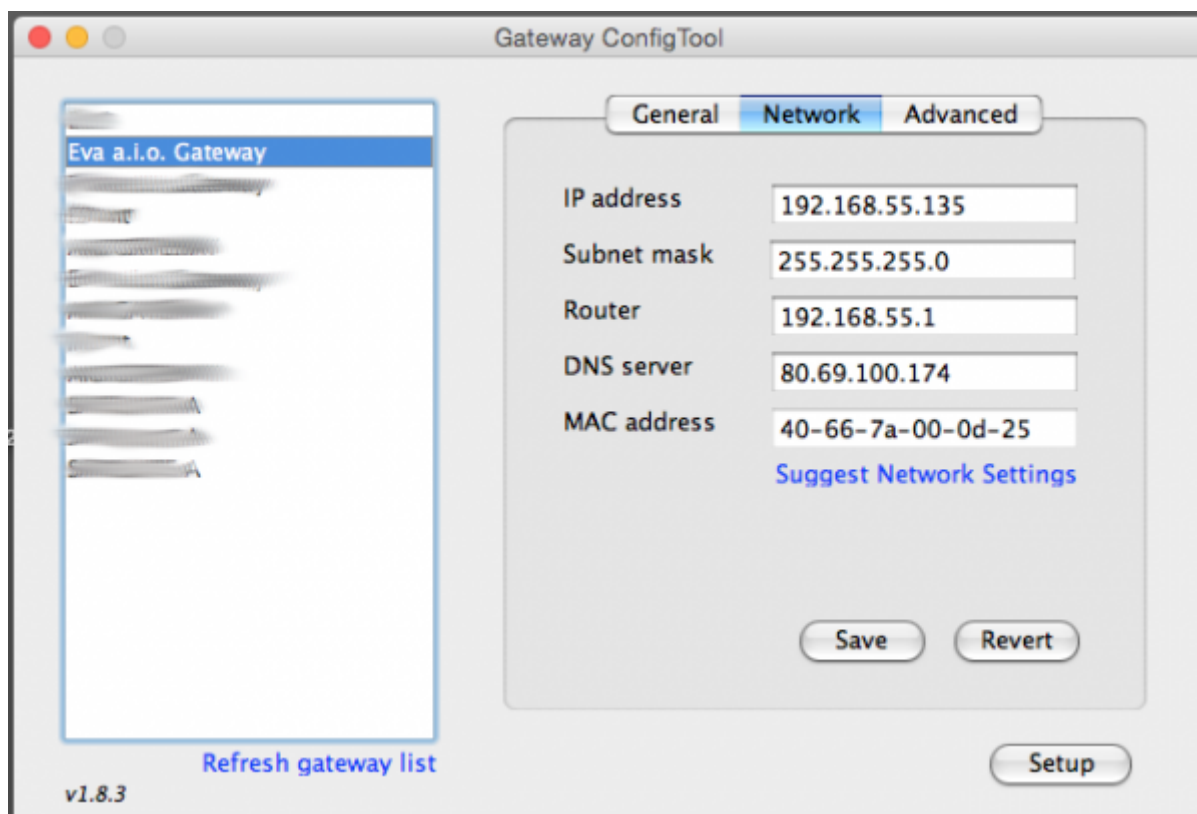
Gateway ConfigTool

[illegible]
Eva a.i.o. Gateway
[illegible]
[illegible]
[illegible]
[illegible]
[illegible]
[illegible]
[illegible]
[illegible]
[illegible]
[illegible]

Refresh gateway list

v1.8.3

General | Network | Advanced

IP address 192.168.55.135
Subnet mask 255.255.255.0
Router 192.168.55.1
DNS server 80.69.100.174
MAC address 40-66-7a-00-0d-25

Suggest Network Settings

Save
Revert

Setup